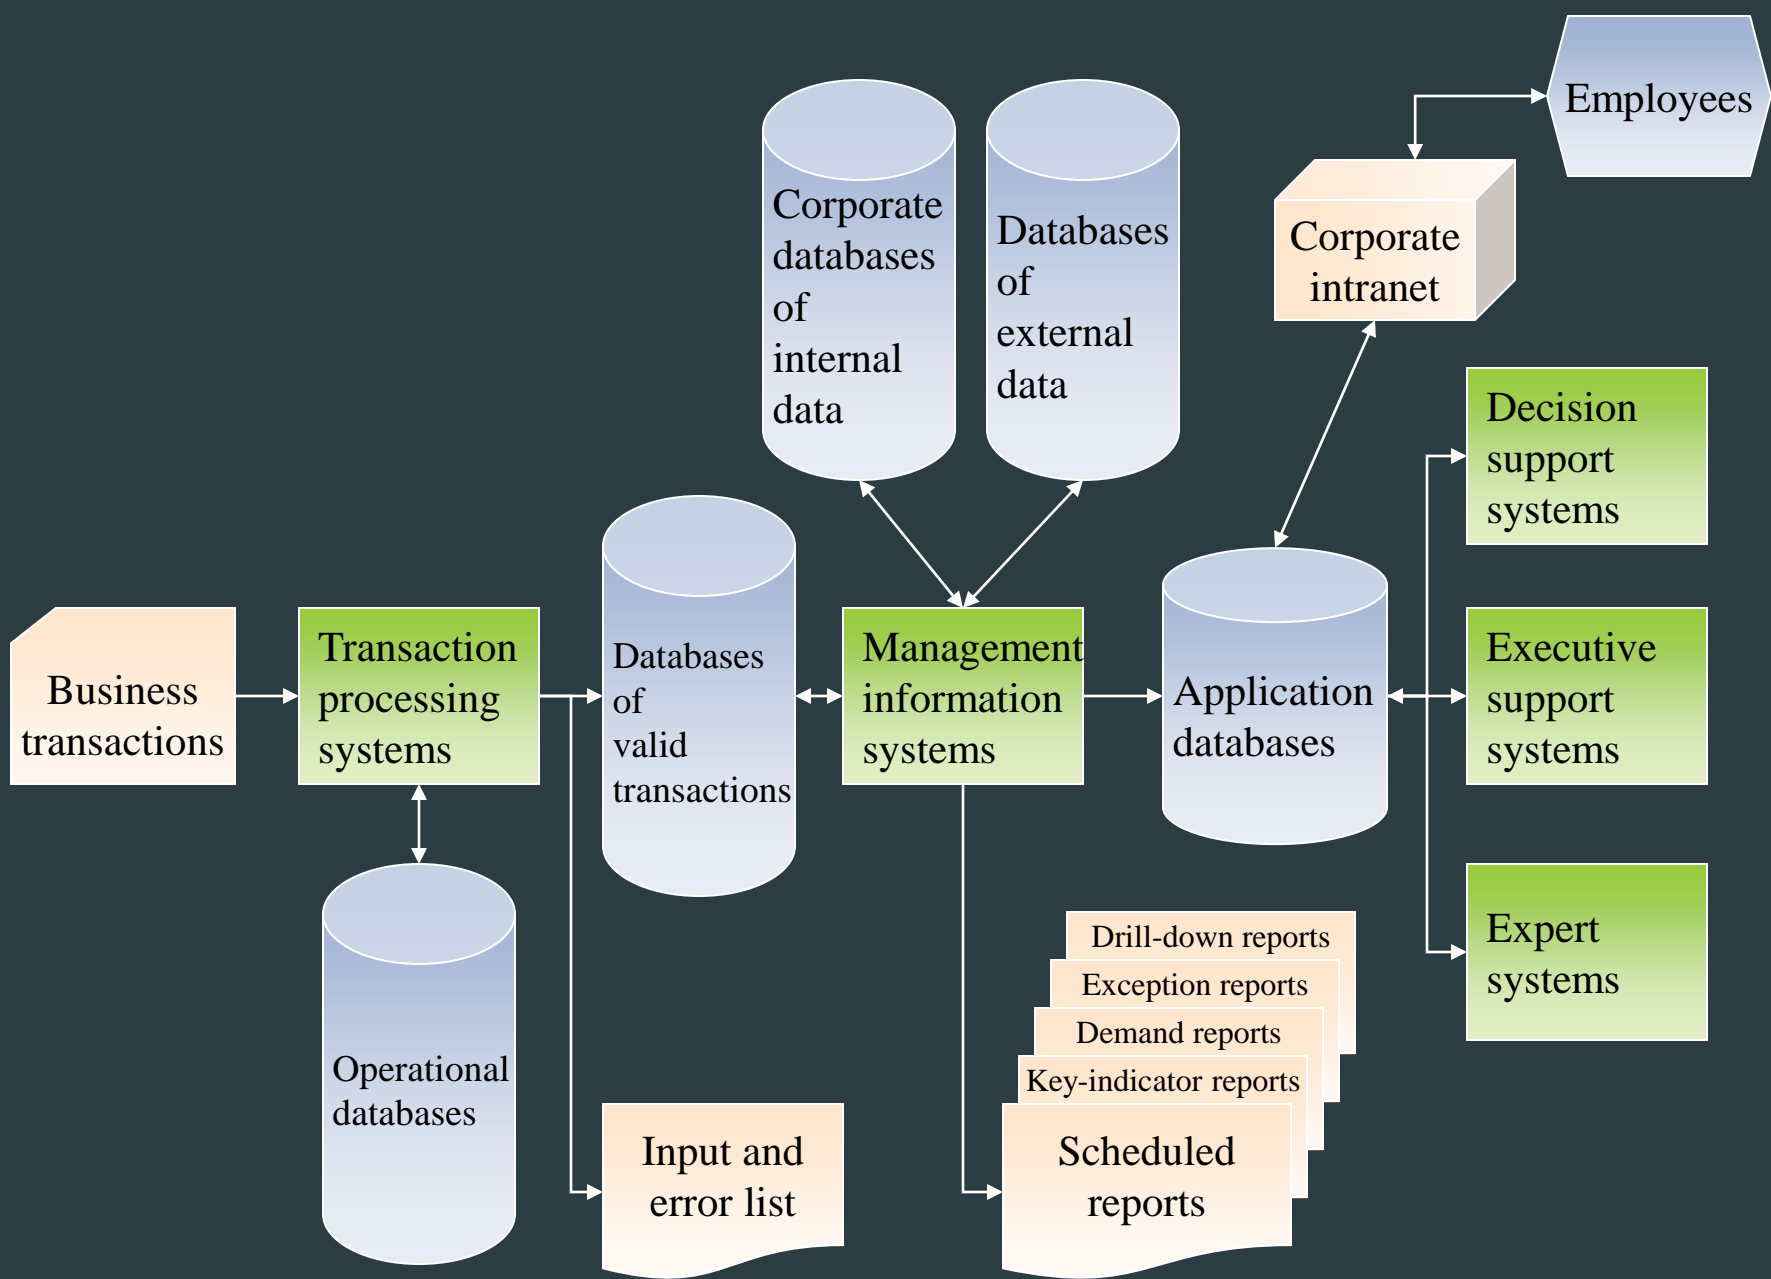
Employees

Corporate databases of internal data

Databases of external data

Corporate intranet

Decision support systems

Business transactions

Transaction processing systems

Databases of valid transactions

Management information systems

Application databases

Executive support systems

Operational databases

Expert systems

Drill-down reports

Exception reports

Demand reports

Key-indicator reports

Scheduled reports

Input and error list